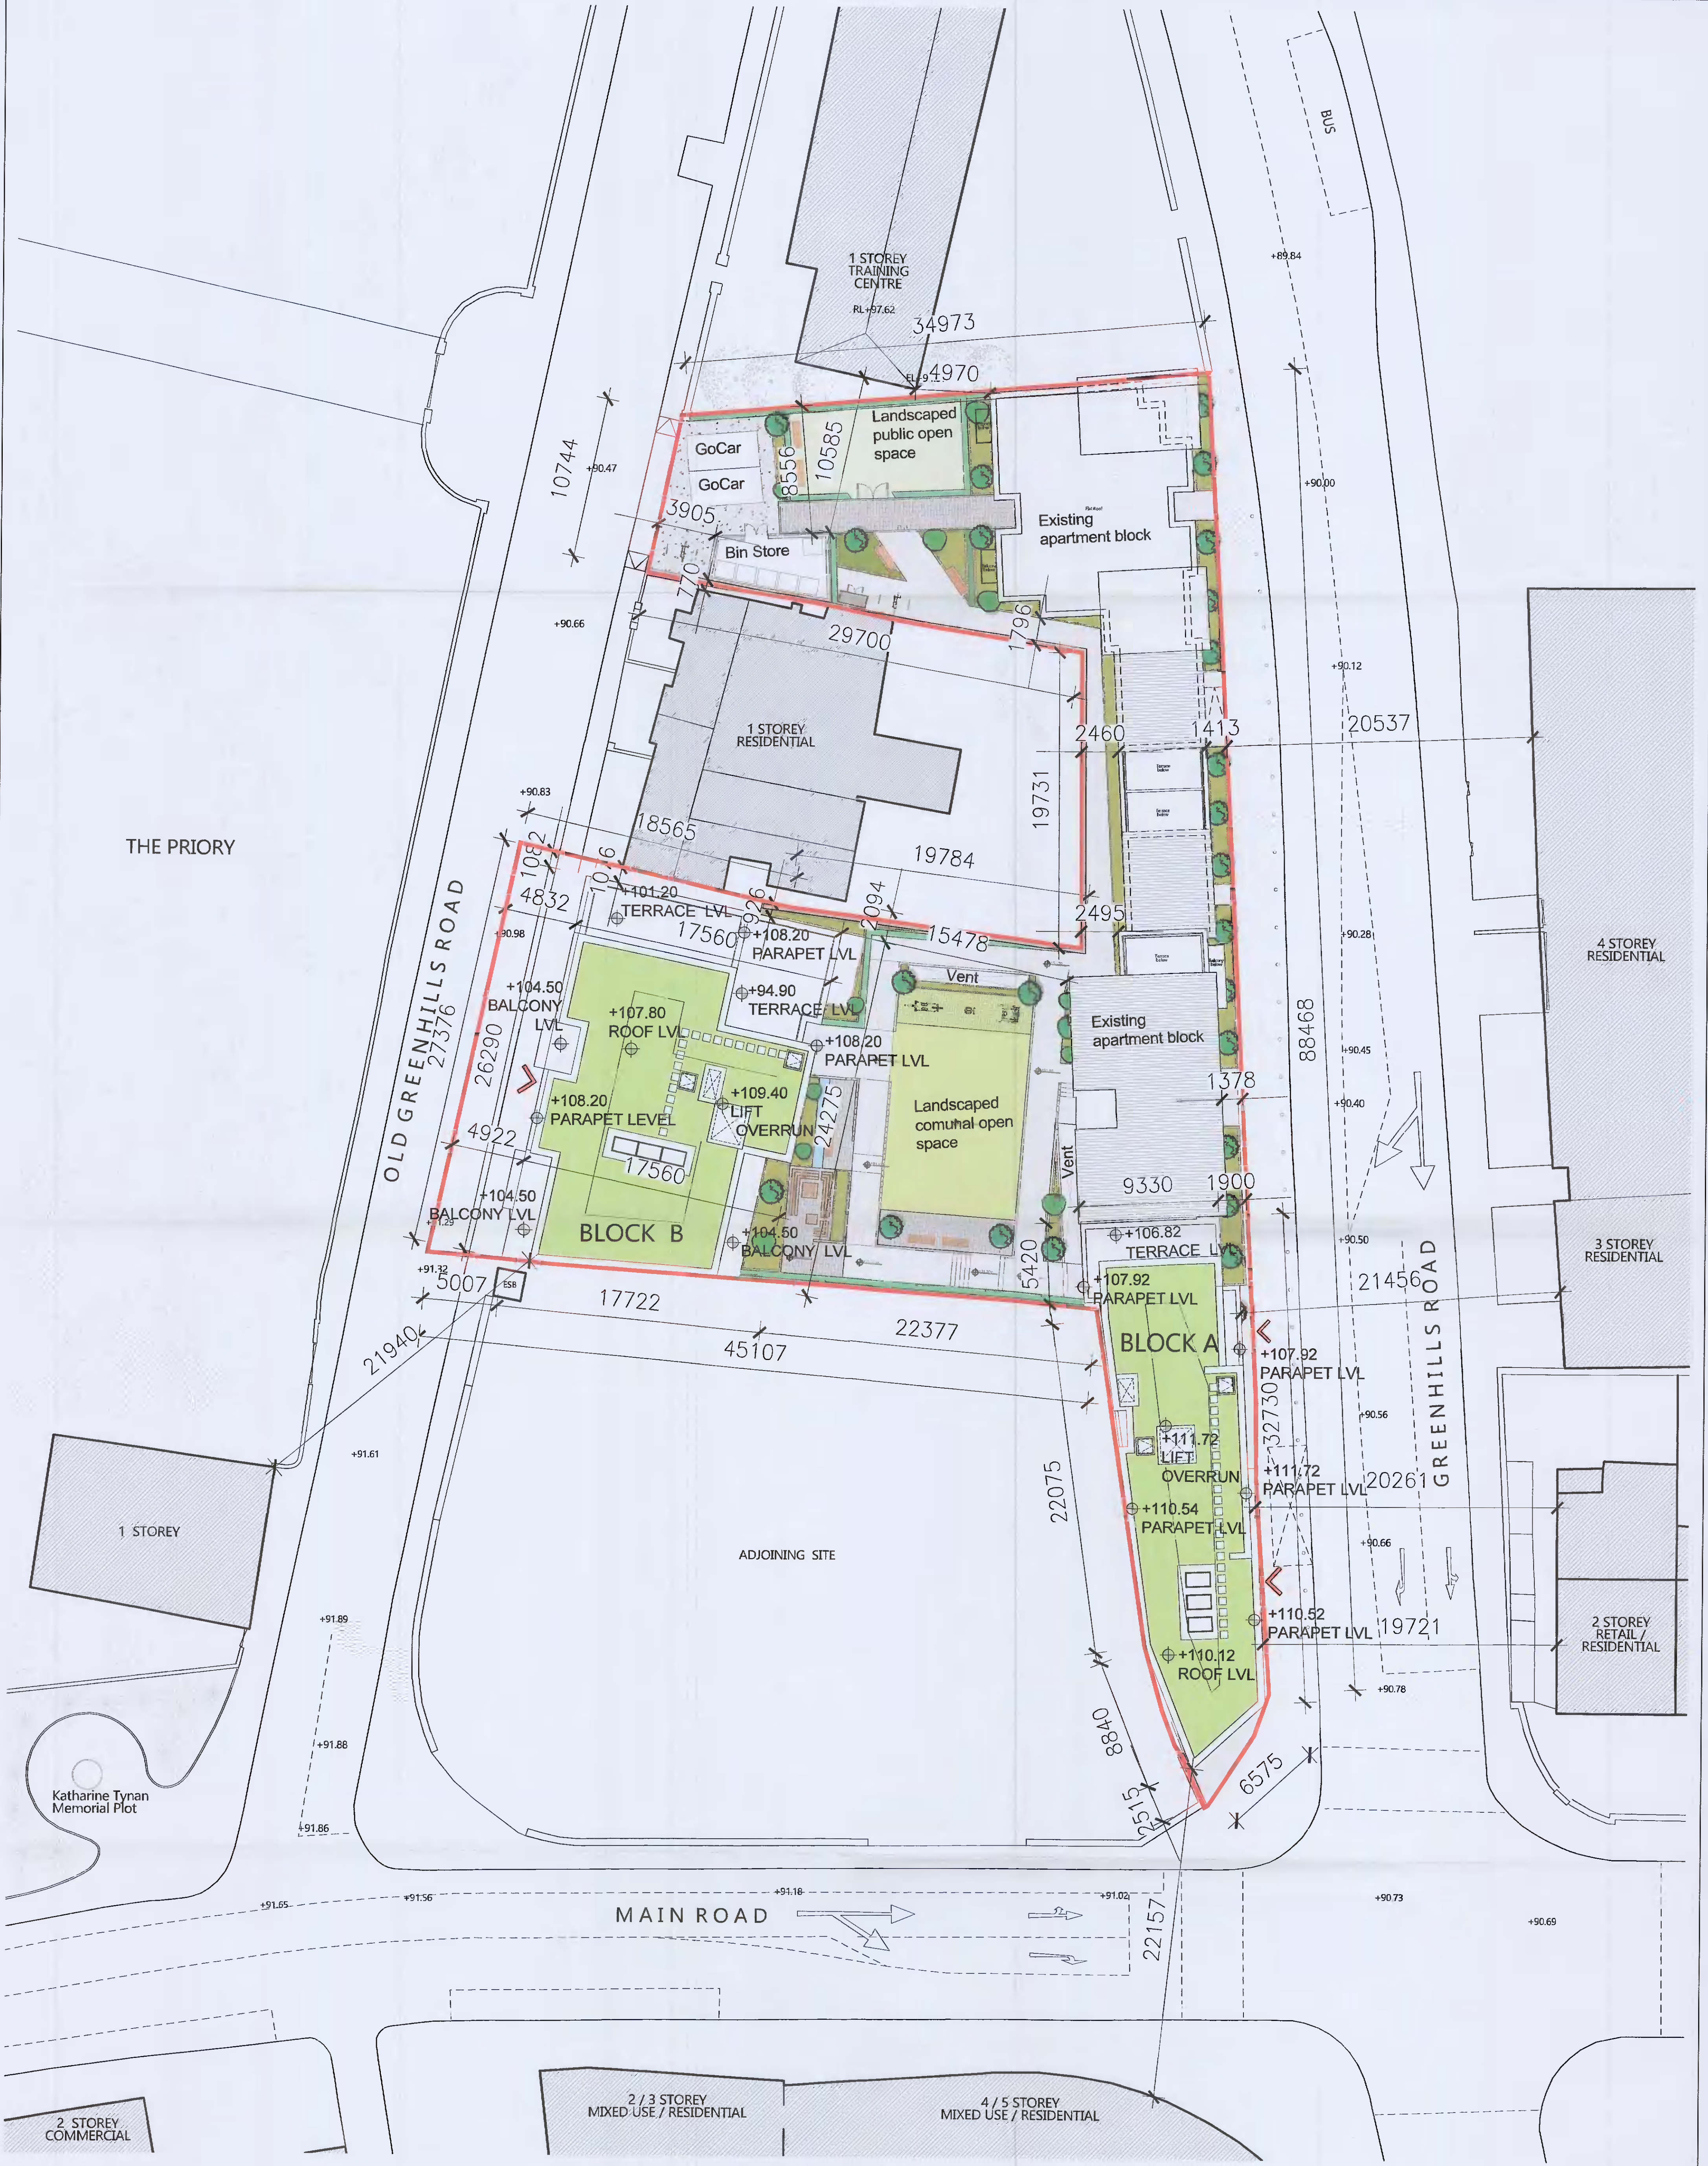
BUS

+89.84

1 STOREY TRAINING CENTRE

RL+97.62

34973

4970

Landscaped public open space

GoCar

GoCar

10744

+90.47

8556

10585

3905

+90.00

Existing apartment block

Bin Store

770

+90.66

29700

1796

+90.12

1 STOREY RESIDENTIAL

2460

1413

20537

+90.83

19731

THE PRIORY

18565

19784

1082

1016

4832

+101.20 TERRACE LVL

926

2094

2495

+90.98

17560

+108.20 PARAPET LVL

15478

+90.28

4 STOREY RESIDENTIAL

Vent

+104.50 BALCONY LVL

+94.90 TERRACE LVL

Existing apartment block

88468

+107.80 ROOF LVL

+108.20 PARAPET LVL

+90.45

OLD GREENHILLS ROAD

27376

26290

+109.40 LIFT OVERRUN

24275

Landscaped comunal open space

1378

+90.40

+108.20 PARAPET LEVEL

4922

17560

Vent

9330

1900

+104.50 BALCONY LVL

+90.50

BLOCK B

+104.50 BALCONY LVL

+106.82 TERRACE LVL

3 STOREY RESIDENTIAL

+91.29

+91.32

5420

+107.92 PARAPET LVL

21456

5007

ESB

17722

22377

BLOCK A

+107.92 PARAPET LVL

45107

GREENHILLS ROAD

21940

+90.56

32730

+91.61

+111.72 LIFT OVERRUN

+111.72 PARAPET LVL

20261

22075

+110.54 PARAPET LVL

1 STOREY

ADJOINING SITE

+90.66

+110.52 PARAPET LVL

19721

+91.89

2 STOREY RETAIL / RESIDENTIAL

+110.12 ROOF LVL

+90.78

+91.88

8840

6575

Katharine Tynan Memorial Plot

2515

+91.86

+91.65

+91.56

+91.18

+91.02

+90.73

+90.69

MAIN ROAD

22157

2 STOREY COMMERCIAL

2 / 3 STOREY MIXED USE / RESIDENTIAL

4 / 5 STOREY MIXED USE / RESIDENTIAL